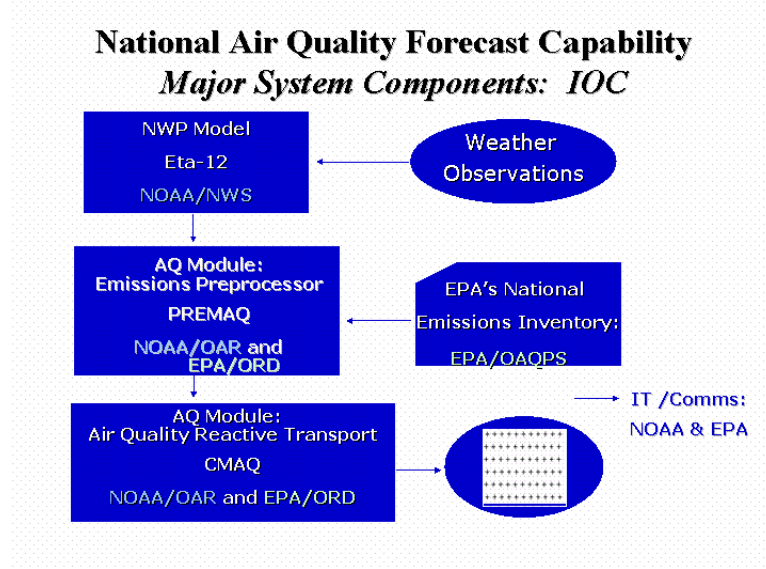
National Air Quality Forecast Capability
Major System Components: IOC

NWP Model
Eta-12
NOAA/NWS

Weather Observations

AQ Module:
Emissions Preprocessor
PREMAQ
NOAA/OAR and EPA/ORD

EPA's National Emissions Inventory:
EPA/OAQPS

AQ Module:
Air Quality Reactive Transport
CMAQ
NOAA/OAR and EPA/ORD

IT /Comms:
NOAA & EPA